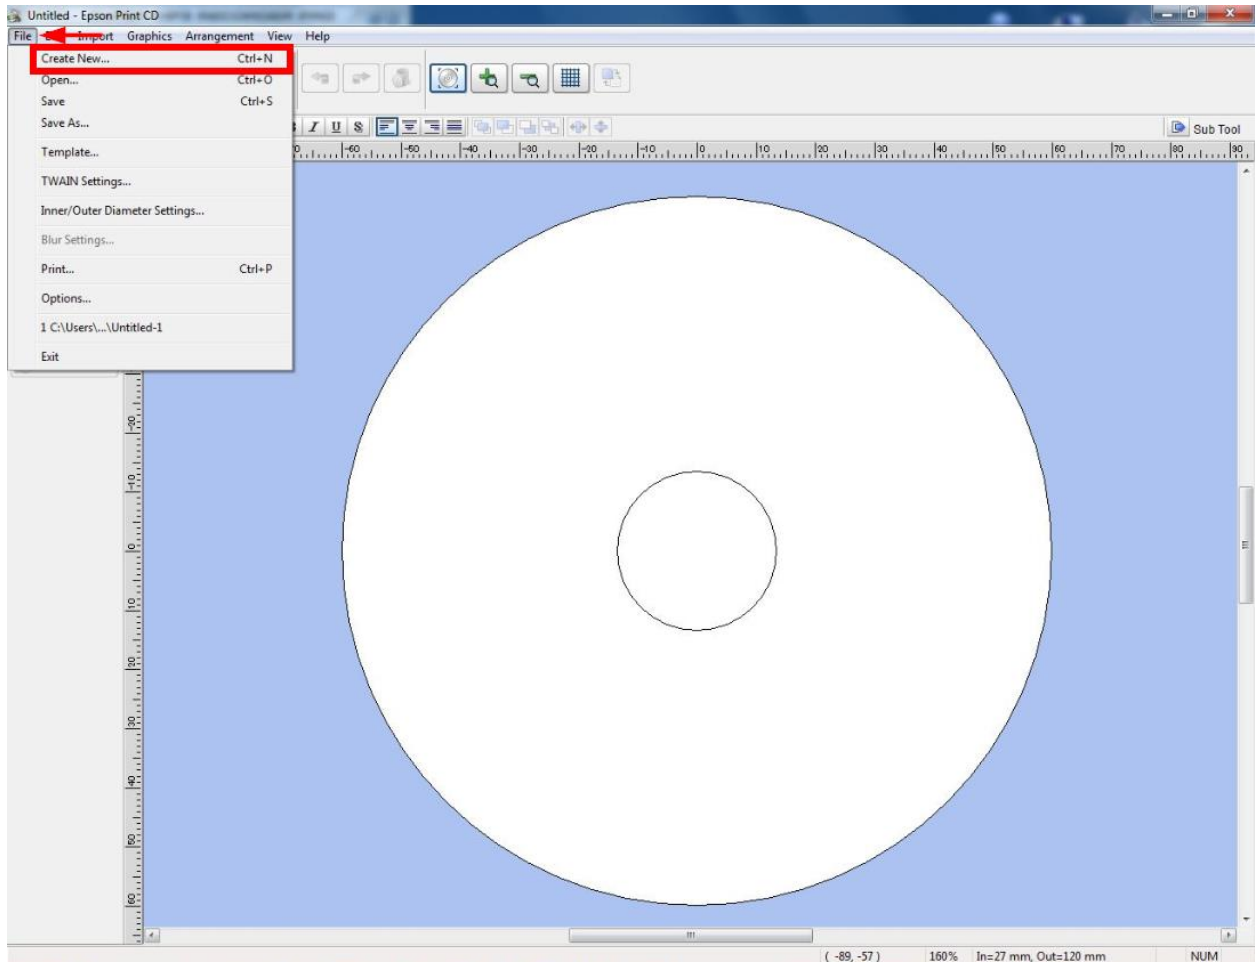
Untitled - Epson Print CD

File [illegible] Import Graphics Arrangement View Help

Create New... Ctrl+N
Open... Ctrl+O
Save Ctrl+S
Save As...
Template...
TWAIN Settings...
Inner/Outer Diameter Settings...
Blur Settings...
Print... Ctrl+P
Options...
1 C:\Users\...\Untitled-1
Exit

I U S

Sub Tool

-60 -50 -40 -30 -20 -10 0 10 20 30 40 50 60 70 80 90

-20 -10 0 10 20 30 40 50 60

( -89, -57 ) 160% In=27 mm, Out=120 mm NUM